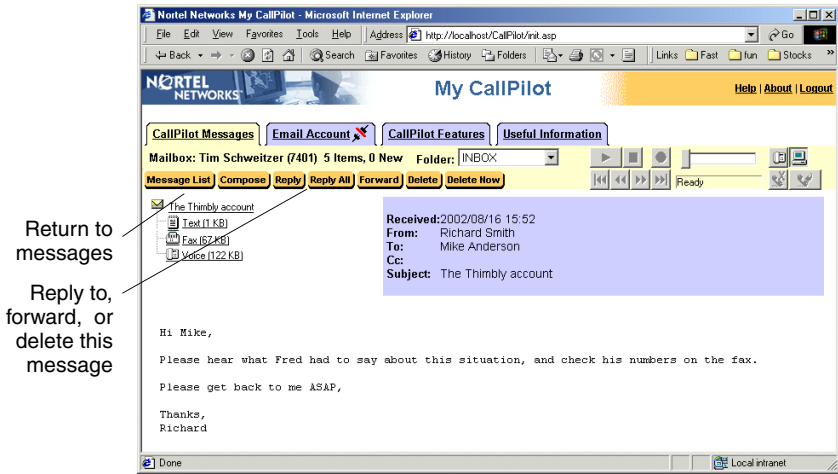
Nortel Networks My CallPilot - Microsoft Internet Explorer

File Edit View Favorites Tools Help Address http://localhost/CallPilot/init.asp Go

Back Search Favorites History Folders Links Fast fun Stocks

NORTEL NETWORKS My CallPilot Help | About | Logout

CallPilot Messages Email Account CallPilot Features Useful Information

Mailbox: Tim Schweitzer (7401) 5 Items, 0 New Folder: INBOX

Ready

Message List Compose Reply Reply All Forward Delete Delete Now

The Thimbly account
Text (1 KB)
Fax (67 KB)
Voice (122 KB)

Received: 2002/08/16 15:52
From: Richard Smith
To: Mike Anderson
Cc:
Subject: The Thimbly account

Hi Mike,

Please hear what Fred had to say about this situation, and check his numbers on the fax.

Please get back to me ASAP,

Thanks,
Richard

Done Local intranet

Return to messages

Reply to, forward, or delete this message